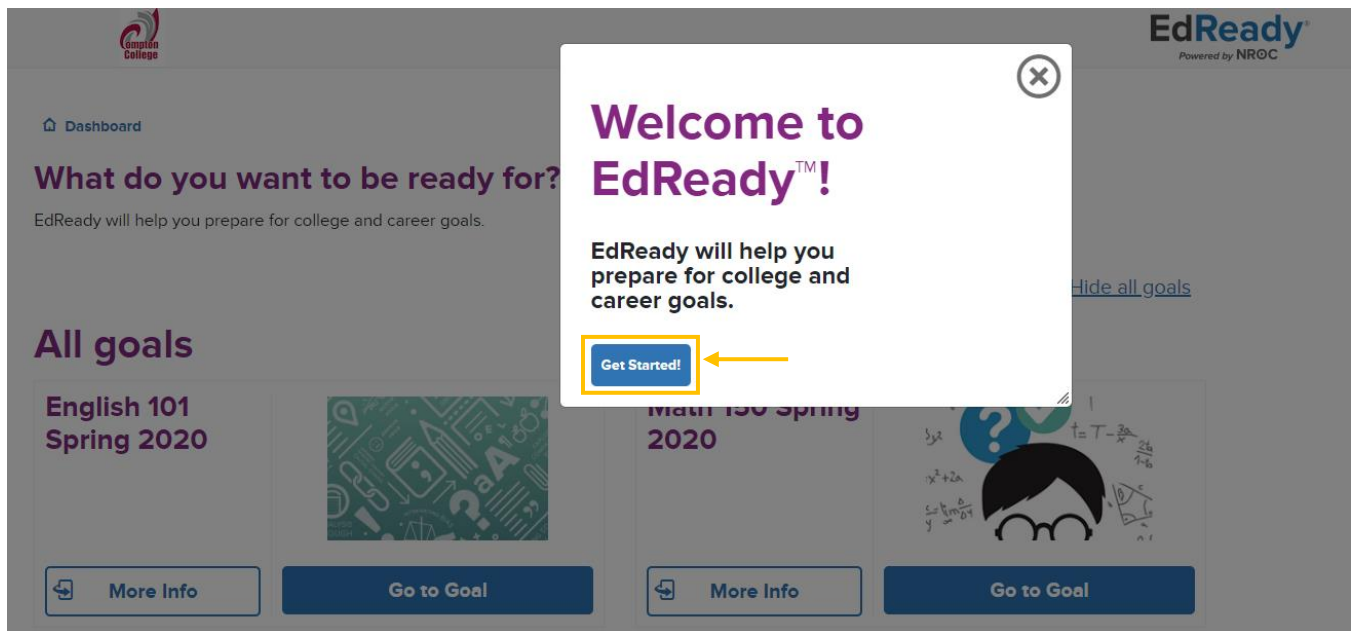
Compton College

EdReady®
Powered by NROC

Dashboard

What do you want to be ready for?

EdReady will help you prepare for college and career goals.

Hide all goals

All goals

English 101 Spring 2020

More Info

Go to Goal

Math 150 Spring 2020

More Info

Go to Goal

Welcome to EdReady™!

EdReady will help you prepare for college and career goals.

Get Started!